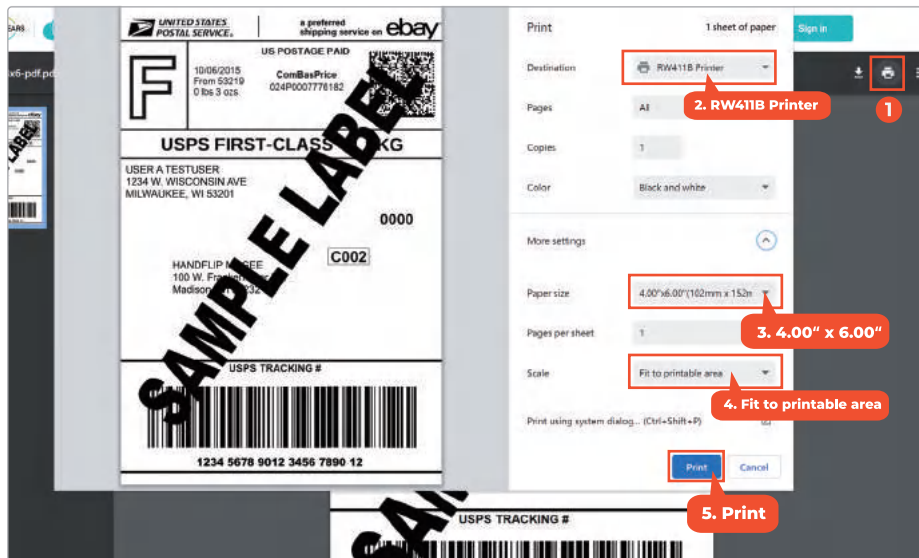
UNITED STATES POSTAL SERVICE

a preferred shipping service on ebay

F

US POSTAGE PAID

10/06/2015
From 53219
0 lbs 3 ozs

ComBasPrice
024P0007778182

USPS FIRST-CLASS PKG

USER A TESTUSER
1234 W. WISCONSIN AVE
MILWAUKEE, WI 53201

0000

C002

HANDFLIP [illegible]EE
100 W. Fra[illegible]
Madison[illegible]

SAMPLE LABEL

USPS TRACKING #

1234 5678 9012 3456 7890 12

Print

1 sheet of paper

Destination

RW411B Printer

2. RW411B Printer

Pages

All

Copies

1

Color

Black and white

More settings

Paper size

4.00"x6.00"(102mm x 152m

3. 4.00" x 6.00"

Pages per sheet

1

Scale

Fit to printable area

4. Fit to printable area

Print using system dialog... (Ctrl+Shift+P)

Print

Cancel

5. Print

Sign in

1

x6-pdf.pd

USPS TRACKING #

SAM